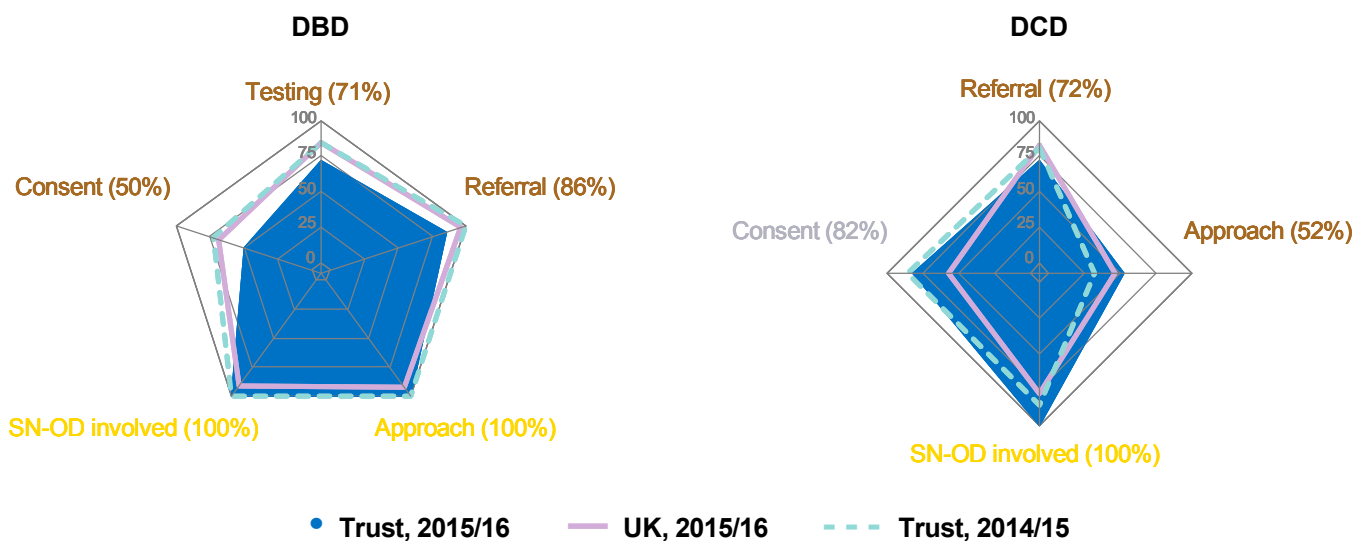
DBD

Testing (71%)
100
75
50
25
0
Consent (50%)
Referral (86%)
SN-OD involved (100%)
Approach (100%)

DCD

Referral (72%)
100
75
50
25
0
Consent (82%)
Approach (52%)
SN-OD involved (100%)

Trust, 2015/16
UK, 2015/16
Trust, 2014/15